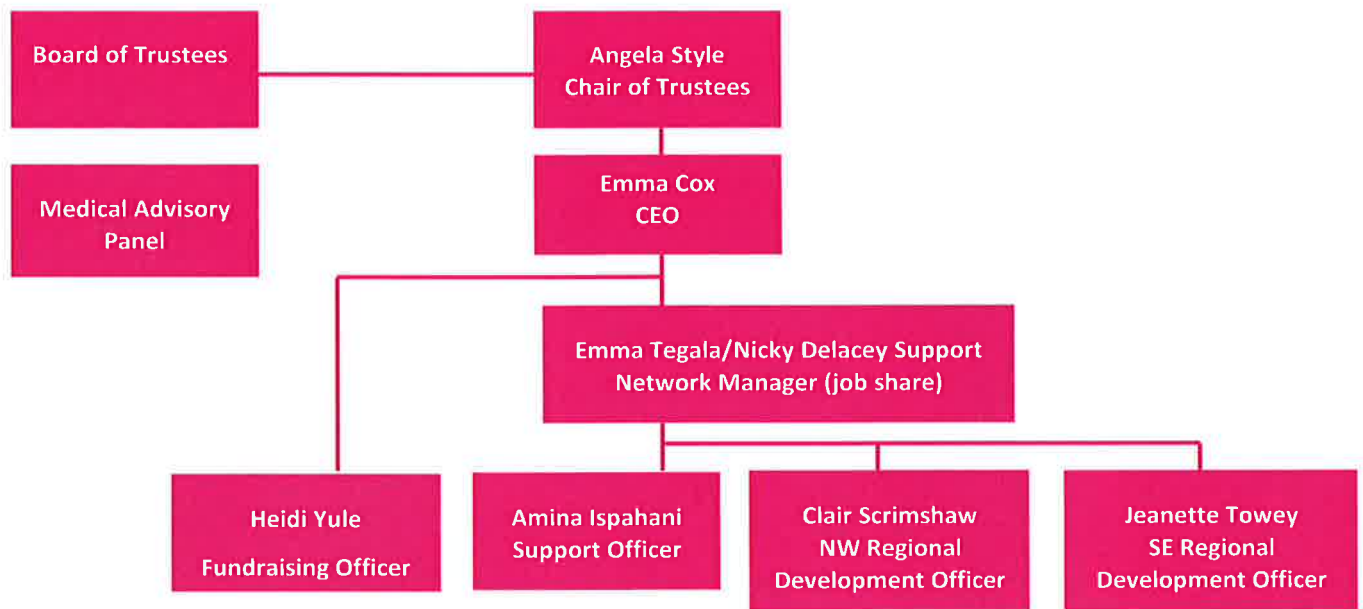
Board of Trustees

Angela Style
Chair of Trustees

Medical Advisory Panel

Emma Cox
CEO

Emma Tegala/Nicky Delacey Support Network Manager (job share)

Heidi Yule
Fundraising Officer

Amina Ispahani
Support Officer

Clair Scrimshaw
NW Regional Development Officer

Jeanette Towey
SE Regional Development Officer